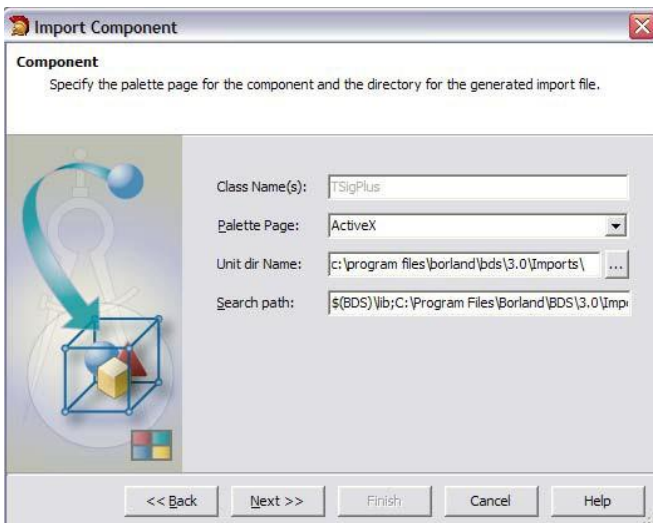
Import Component

Component
Specify the palette page for the component and the directory for the generated import file.

Class Name(s): TSigPlus

Palette Page: ActiveX

Unit dir Name: c:\program files\borland\bds\3.0\Imports\ ...

Search path: $(BDS)\lib;C:\Program Files\Borland\BDS\3.0\Imp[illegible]

<< Back Next >> Finish Cancel Help